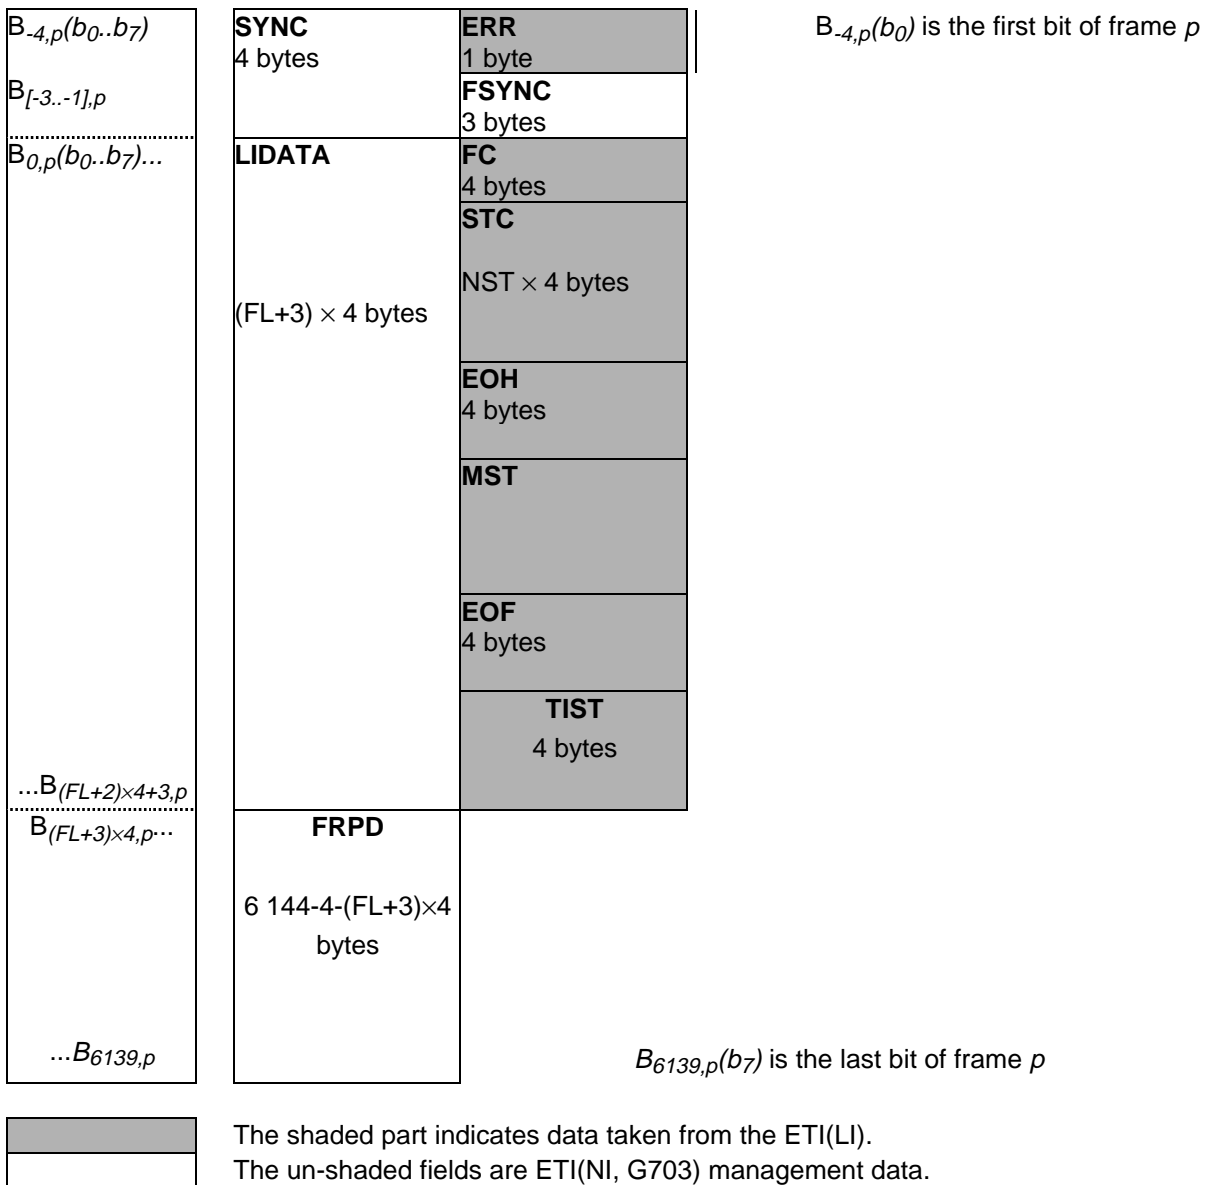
$B_{-4,p}(b_0..b_7)$

$B_{[-3..-1],p}$

$B_{0,p}(b_0..b_7)$...

...$B_{(FL+2)\times 4+3,p}$

$B_{(FL+3)\times 4,p}$...

...$B_{6139,p}$

**SYNC**
4 bytes

**LIDATA**

(FL+3) $\times$ 4 bytes

**FRPD**

6 144-4-(FL+3)$\times$4 bytes

**ERR**
1 byte

**FSYNC**
3 bytes

**FC**
4 bytes

**STC**

NST $\times$ 4 bytes

**EOH**
4 bytes

**MST**

**EOF**
4 bytes

**TIST**
4 bytes

$B_{-4,p}(b_0)$ is the first bit of frame $p$

$B_{6139,p}(b_7)$ is the last bit of frame $p$

The shaded part indicates data taken from the ETI(LI).
The un-shaded fields are ETI(NI, G703) management data.